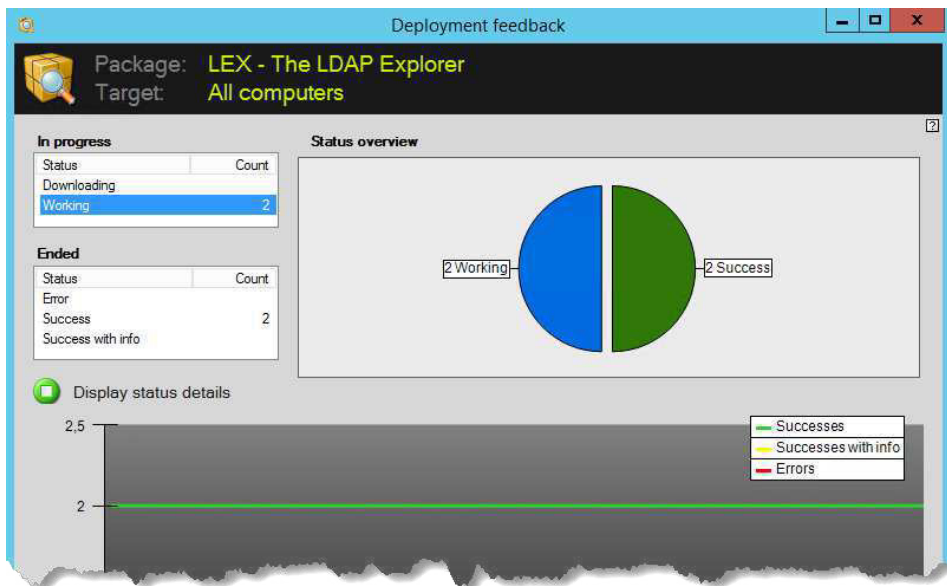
Deployment feedback

Package: LEX - The LDAP Explorer
Target: All computers

?

In progress

| Status | Count |
|---|---|
| Downloading | |
| Working | 2 |

Ended

| Status | Count |
|---|---|
| Error | |
| Success | 2 |
| Success with info | |

Status overview

2 Working
2 Success

Display status details

2,5
2

Successes
Successes with info
Errors